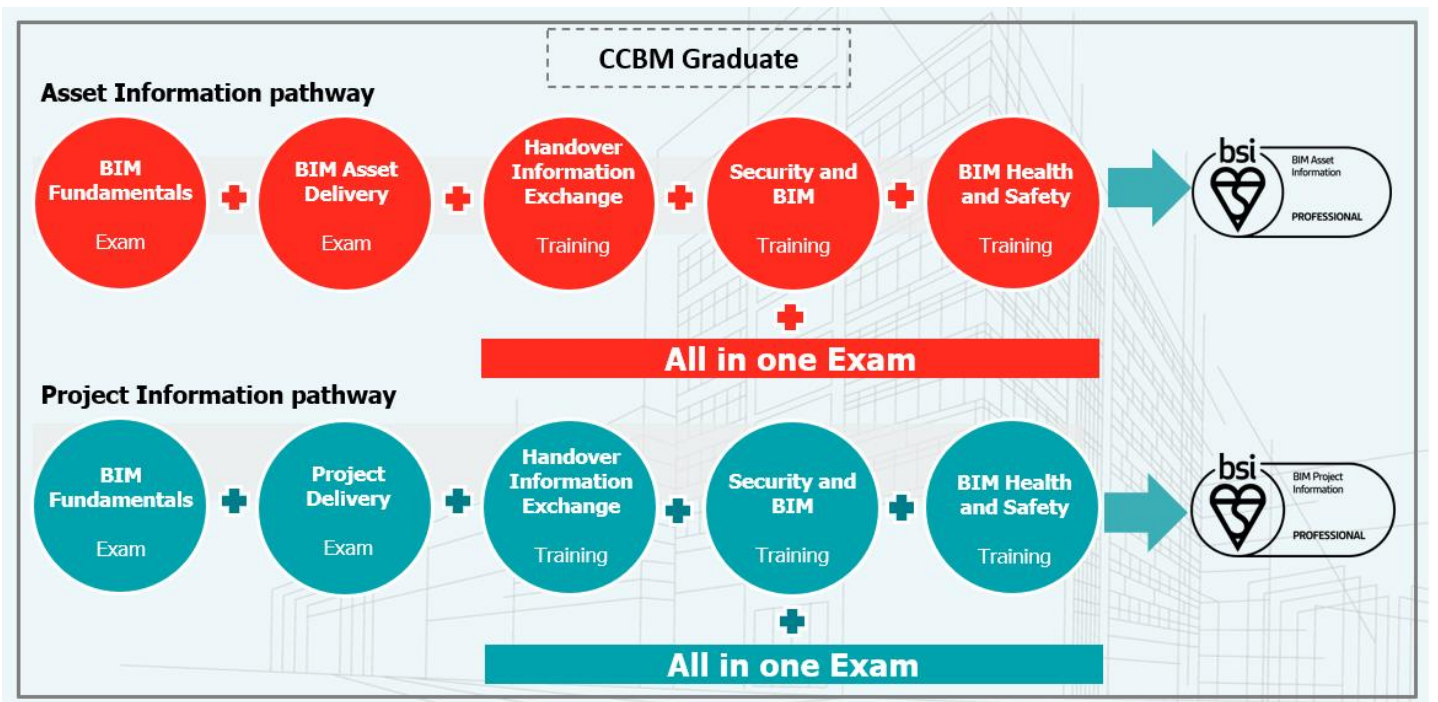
CCBM Graduate

Asset Information pathway

BIM Fundamentals Exam

BIM Asset Delivery Exam

Handover Information Exchange Training

Security and BIM Training

BIM Health and Safety Training

bsi BIM Asset Information PROFESSIONAL

All in one Exam

Project Information pathway

BIM Fundamentals Exam

Project Delivery Exam

Handover Information Exchange Training

Security and BIM Training

BIM Health and Safety Training

bsi BIM Project Information PROFESSIONAL

All in one Exam